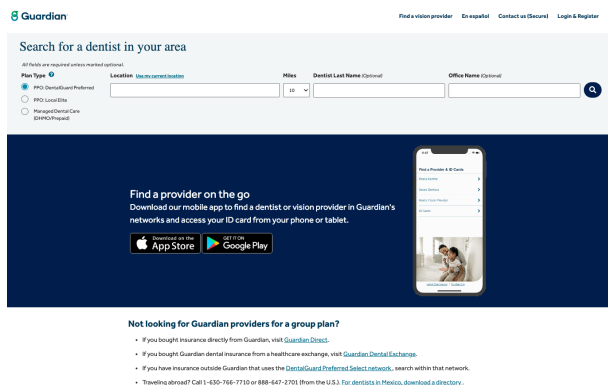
Guardian

Find a vision provider En español Contact us (Secure) Login & Register

Search for a dentist in your area

All fields are required unless marked optional.

Plan Type

PPO: DentalGuard Preferred

PPO: Local Elite

Managed Dental Care (DHMO/Prepaid)

Location Use my current location

Miles

10

Dentist Last Name (Optional)

Office Name (Optional)

Find a provider on the go

Download our mobile app to find a dentist or vision provider in Guardian's networks and access your ID card from your phone or tablet.

Download on the App Store

GET IT ON Google Play

Find a Provider & ID Cards

Not looking for Guardian providers for a group plan?

• If you bought insurance directly from Guardian, visit Guardian Direct.

• If you bought Guardian dental insurance from a healthcare exchange, visit Guardian Dental Exchange.

• If you have insurance outside Guardian that uses the DentalGuard Preferred Select network, search within that network.

• Traveling abroad? Call 1-630-766-7710 or 888-647-2701 (from the U.S.). For dentists in Mexico, download a directory.